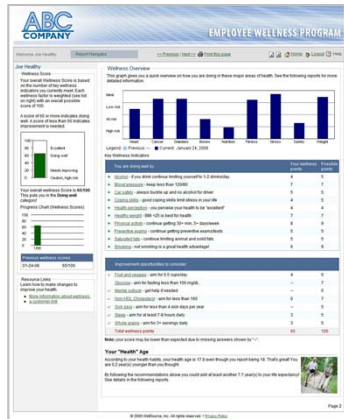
ABC COMPANY

EMPLOYEE WELLNESS PROGRAM

Welcome, Joe Healthy | Report Navigation | << Previous | Next >> | Print this page | Home | Logout | Help

Joe Healthy

Wellness Score

Your overall Wellness Score is based on the number of key wellness indicators you currently meet. Each wellness factor is weighted (see list on right) with an overall possible score of 100.

A score of 80 or more indicates doing well. A score of less than 80 indicates improvement is needed.

100 Excellent
80 Doing well
Needs improving
0 Caution, high risk

Your overall Wellness Score is 80/100. This puts you in the Doing well category!

Progress Chart (Wellness Scores)

Previous wellness scores
01-24-08 | 80/100

Resource Links
Learn how to make changes to improve your health.
• More information about wellness, a customer link

Wellness Overview

This graph gives you a quick overview on how you are doing in these major areas of health. See the following reports for more detailed information.

Ideal | Low risk | At risk | High risk

Heart | Cancer | Diabetes | Bones | Nutrition | Fitness | Stress | Safety | Weight

Legend: Previous — Current: January 24, 2008

Key Wellness Indicators

| You are doing well in: | Your wellness points | Possible points |
|---|---|---|
| Alcohol - If you drink continue limiting yourself to 1-2 drinks/day | 4 | 5 |
| Blood pressure - keep less than 120/80 | 7 | 7 |
| Car safety - always buckle up and no alcohol for driver | 5 | 5 |
| Coping skills - good coping skills limit stress in your life | 5 | 5 |
| Health perception - you perceive your health to be "excellent" | 4 | 4 |
| Healthy weight - BMI <25 is ideal for health | 7 | 7 |
| Physical activity - continue getting 30+ min, 5+ days/week | 8 | 8 |
| Preventive exams - continue getting preventive exams/tests | 5 | 5 |
| Saturated fats - continue limiting animal and solid fats | 5 | 5 |
| Smoking - not smoking is a great health advantage! | 8 | 8 |

| Improvement opportunities to consider: | | |
|---|---|---|
| Fruit and veggies - aim for 5-9 servings | 4 | 7 |
| Glucose - aim for fasting less than 100 mg/dL | -- | 7 |
| Medical advice - get help if needed | -- | 5 |
| Non-HDL Cholesterol - aim for less than 160 | 6 | 7 |
| Seat belts - aim for less than a sick days per year | -- | 5 |
| Sleep - aim for at least 7-8 hours daily | 3 | 4 |
| Whole grains - aim for 3+ servings daily | 3 | 5 |
| Total wellness points | 80 | 100 |

Note: your score may be lower than expected due to missing answers shown by "--".

Your "Health" Age

According to your health habits, your health age is 17.8 even though you report being 18. That's great! You are 0.2 year(s) younger than you thought.

By following the recommendations above you could add at least another 7.7 year(s) to your life expectancy! See details in the following reports.

Page 2

© 2008 WellSource, Inc. All rights reserved. | Privacy Policy